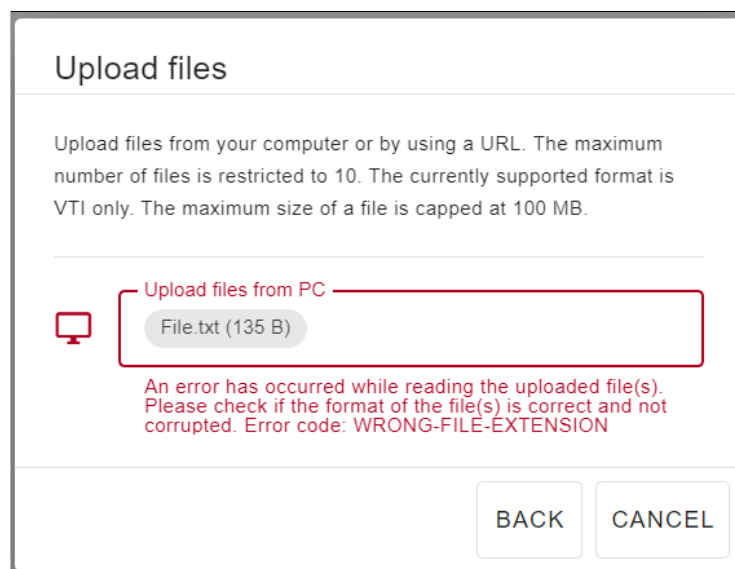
Upload files

Upload files from your computer or by using a URL. The maximum number of files is restricted to 10. The currently supported format is VTI only. The maximum size of a file is capped at 100 MB.

Upload files from PC

File.txt (135 B)

An error has occurred while reading the uploaded file(s). Please check if the format of the file(s) is correct and not corrupted. Error code: WRONG-FILE-EXTENSION

BACK

CANCEL